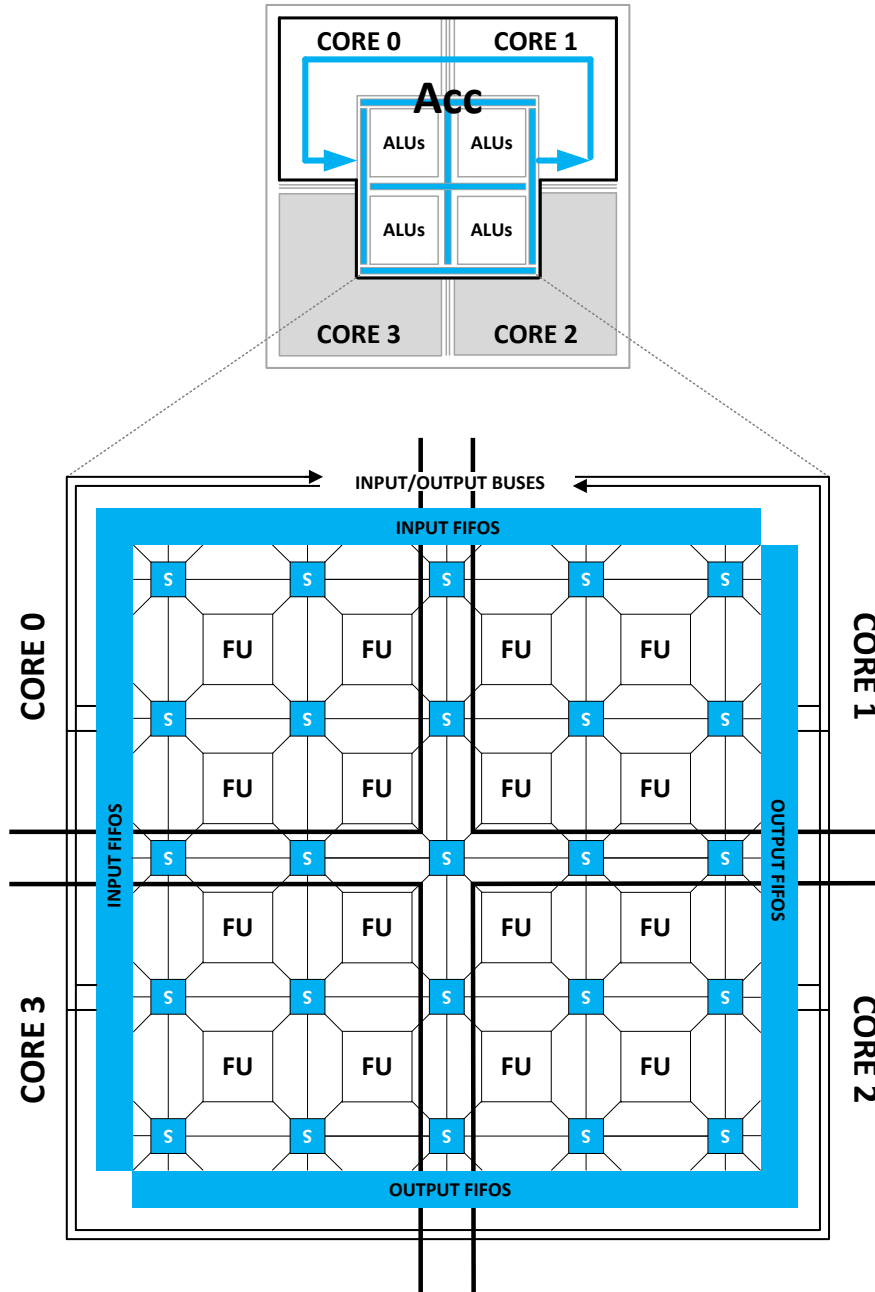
CORE 0
CORE 1
Acc
ALUs
ALUs
ALUs
ALUs
CORE 3
CORE 2

INPUT/OUTPUT BUSES
INPUT FIFOS
CORE 0
CORE 1
S S S S S
FU FU FU FU
S S S S S
FU FU FU FU
INPUT FIFOS
OUTPUT FIFOS
S S S S S
FU FU FU FU
S S S S S
FU FU FU FU
S S S S S
CORE 3
CORE 2
OUTPUT FIFOS